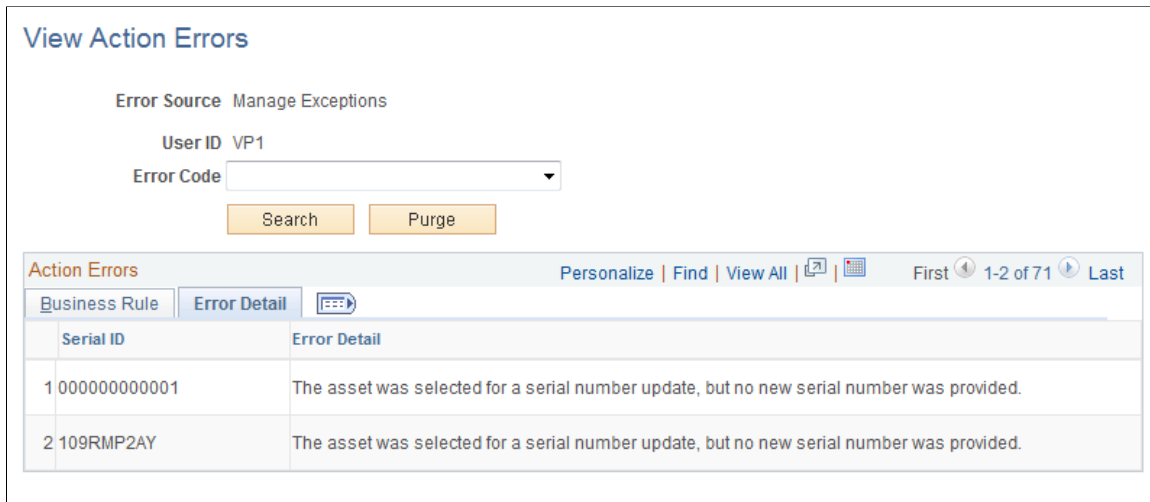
View Action Errors

Error Source Manage Exceptions

User ID VP1

Error Code

Search Purge

Action Errors

Personalize | Find | View All | First 1-2 of 71 Last

Business Rule Error Detail

| | Serial ID | Error Detail |
|---|---|---|
| 1 | 000000000001 | The asset was selected for a serial number update, but no new serial number was provided. |
| 2 | 109RMP2AY | The asset was selected for a serial number update, but no new serial number was provided. |